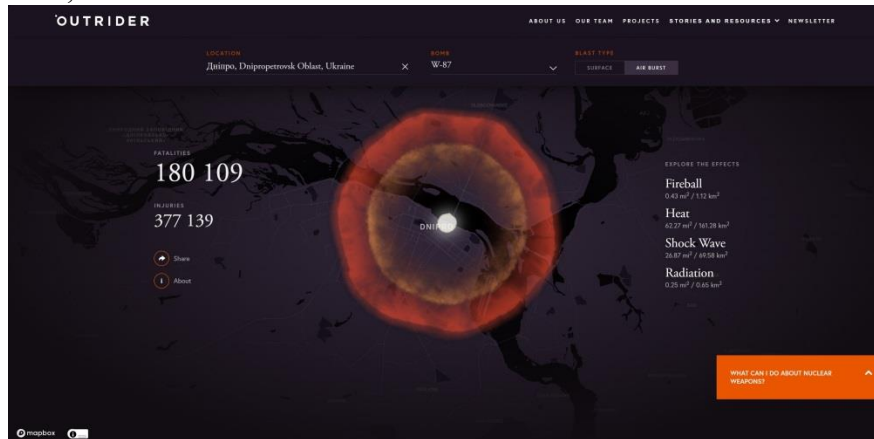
OUTRIDER

ABOUT US OUR TEAM PROJECTS STORIES AND RESOURCES NEWSLETTER

LOCATION
Дніпро, Dnipropetrovsk Oblast, Ukraine ×

BOMB
W-87

BLAST TYPE
SURFACE AIR BURST

FATALITIES
180 109

INJURIES
377 139

Share

About

DNIP

EXPLORE THE EFFECTS

Fireball
0.43 mi² / 1.12 km²

Heat
62.27 mi² / 161.28 km²

Shock Wave
26.87 mi² / 69.58 km²

Radiation
0.25 mi² / 0.65 km²

WHAT CAN I DO ABOUT NUCLEAR WEAPONS?

mapbox